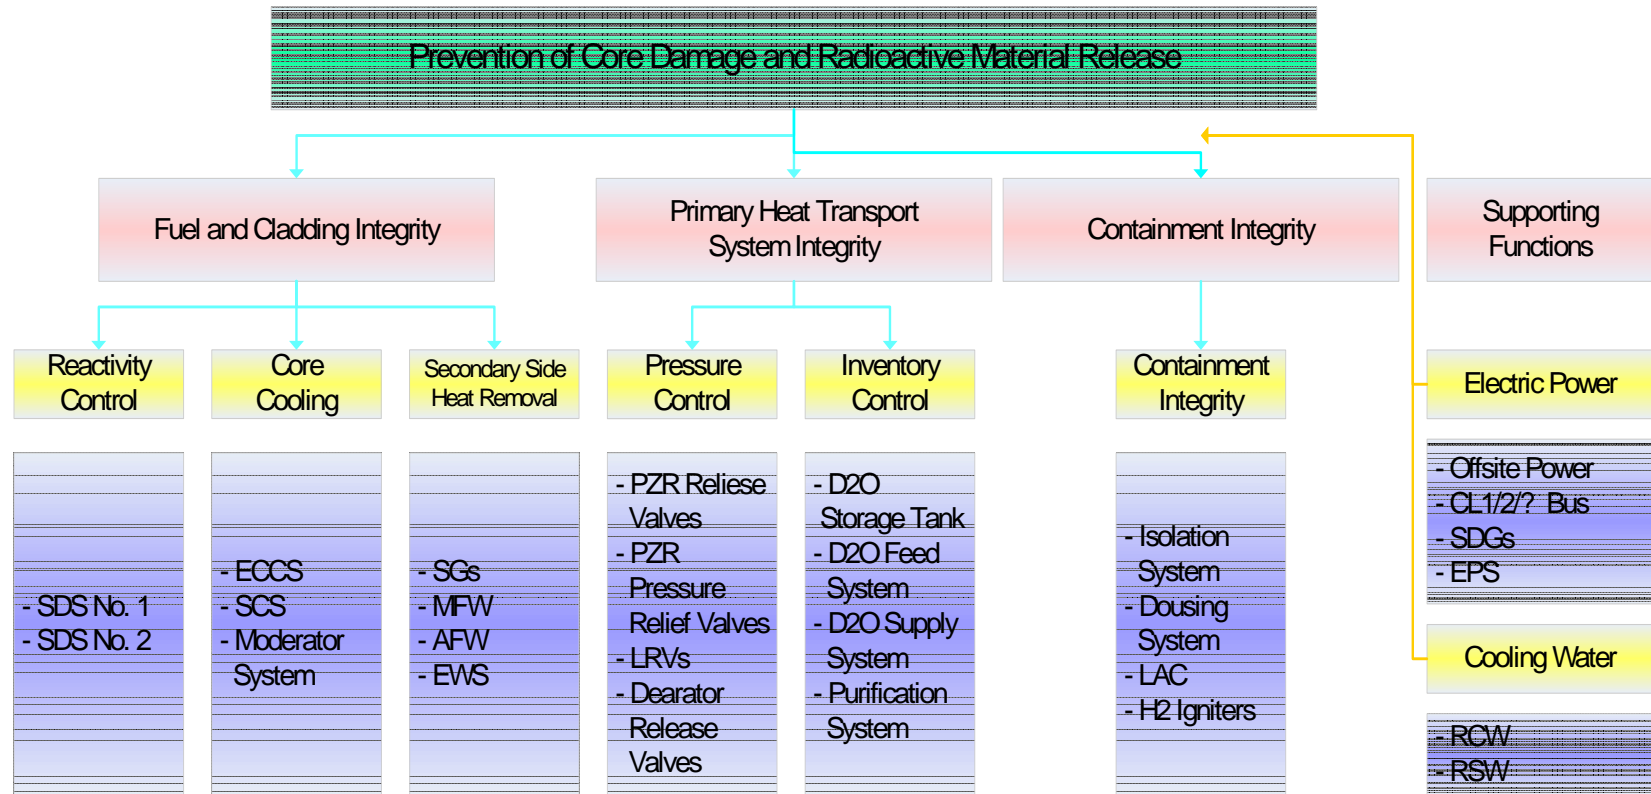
Prevention of Core Damage and Radioactive Material Release

Fuel and Cladding Integrity

Primary Heat Transport System Integrity

Containment Integrity

Supporting Functions

Reactivity Control

Core Cooling

Secondary Side Heat Removal

Pressure Control

Inventory Control

Containment Integrity

Electric Power

- SDS No. 1
- SDS No. 2

- ECCS
- SCS
- Moderator System

- SGs
- MFW
- AFW
- EWS

- PZR Reliese Valves
- PZR Pressure Relief Valves
- LRVs
- Dearator Release Valves

- D2O Storage Tank
- D2O Feed System
- D2O Supply System
- Purification System

- Isolation System
- Dousing System
- LAC
- H2 Igniters

- Offsite Power
- CL1/2/? Bus
- SDGs
- EPS

Cooling Water

- RCW
- RSW